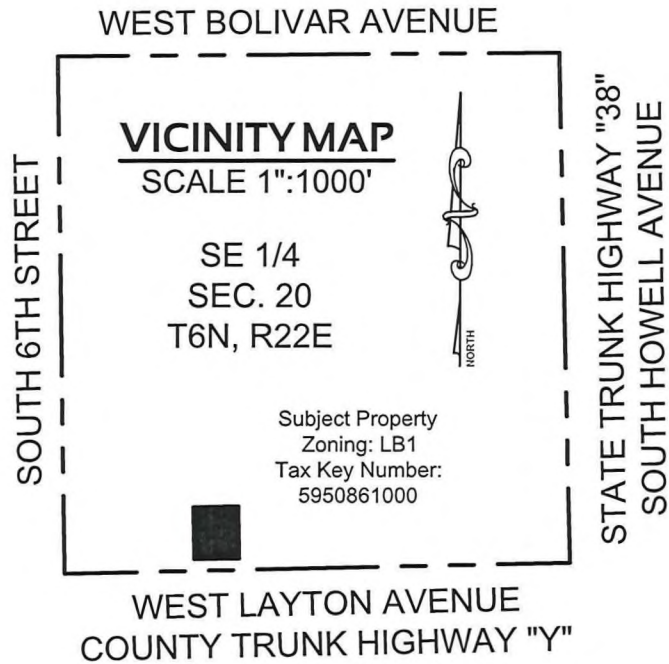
WEST BOLIVAR AVENUE

SOUTH 6TH STREET

VICINITY MAP
SCALE 1":1000'

SE 1/4
SEC. 20
T6N, R22E

NORTH

Subject Property
Zoning: LB1
Tax Key Number:
5950861000

STATE TRUNK HIGHWAY "38"
SOUTH HOWELL AVENUE

WEST LAYTON AVENUE
COUNTY TRUNK HIGHWAY "Y"